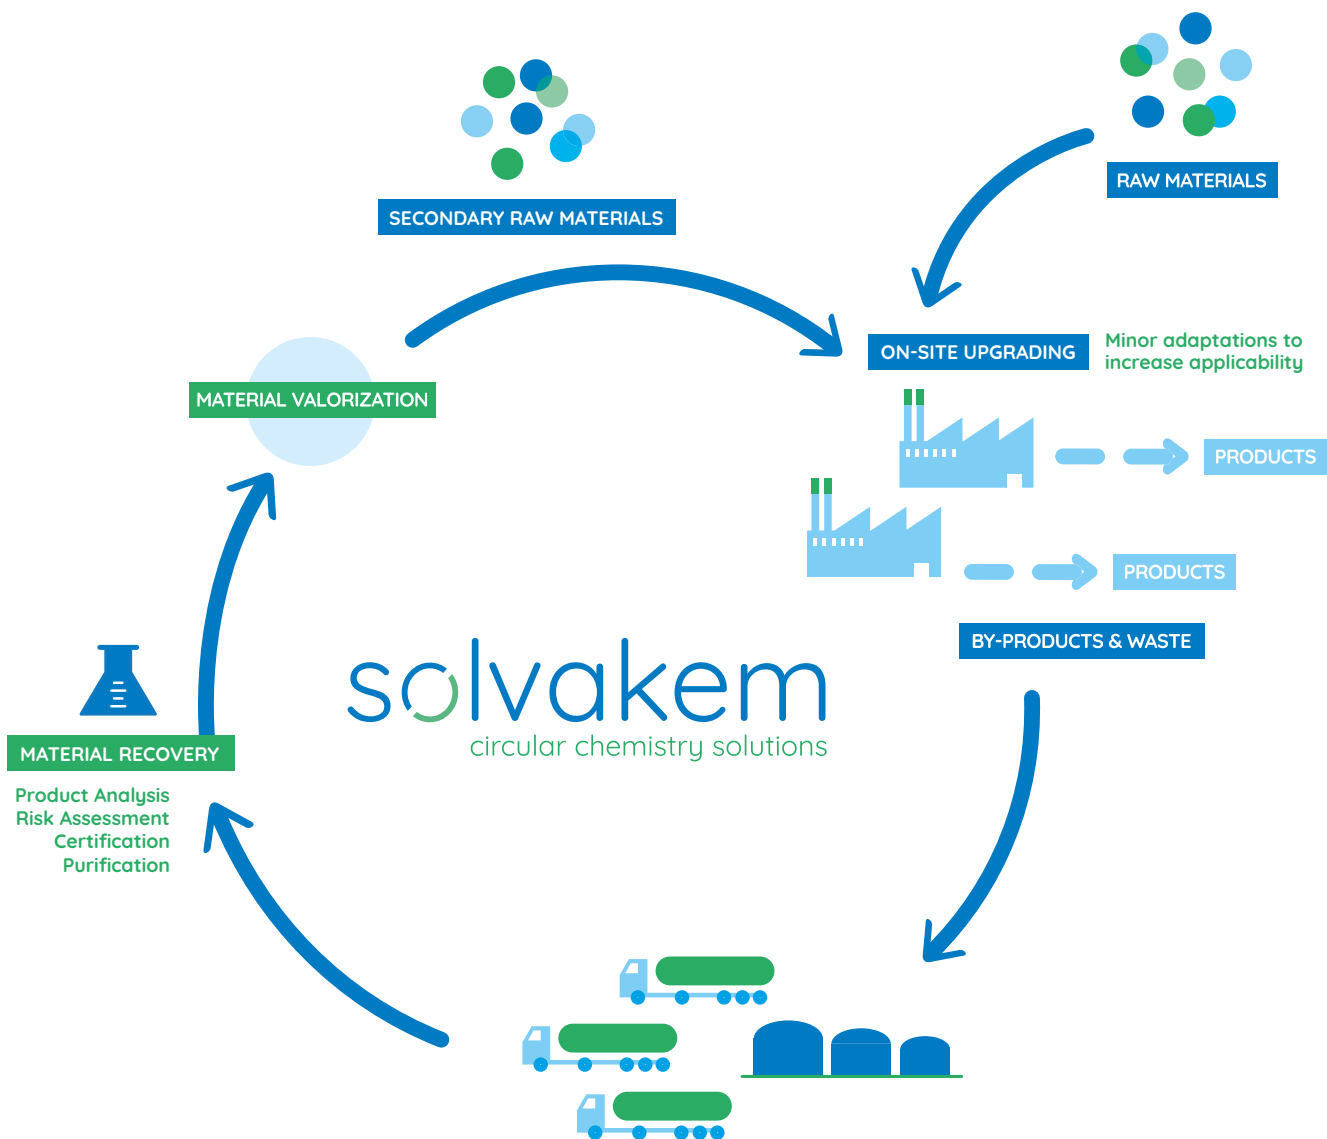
SECONDARY RAW MATERIALS

RAW MATERIALS

MATERIAL VALORIZATION

ON-SITE UPGRADING

Minor adaptations to increase applicability

PRODUCTS

PRODUCTS

BY-PRODUCTS & WASTE

solvakem

circular chemistry solutions

MATERIAL RECOVERY

Product Analysis
Risk Assessment
Certification
Purification